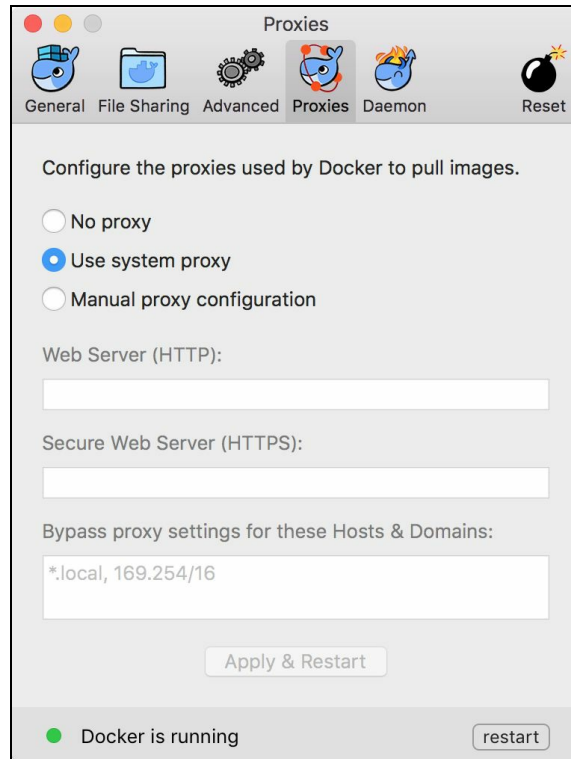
Proxies

General File Sharing Advanced Proxies Daemon Reset

Configure the proxies used by Docker to pull images.

No proxy

Use system proxy

Manual proxy configuration

Web Server (HTTP):

Secure Web Server (HTTPS):

Bypass proxy settings for these Hosts & Domains:

*.local, 169.254/16

Apply & Restart

Docker is running

restart